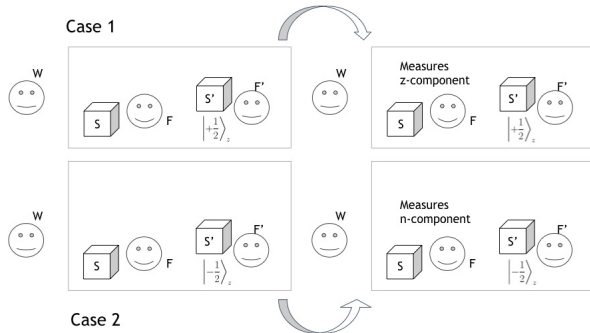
Case 1

W

S

F

S'

F'

$\left|+\frac{1}{2}\right\rangle_z$

W

Measures z-component

S

F

S'

F'

$\left|+\frac{1}{2}\right\rangle_z$

W

S

F

S'

F'

$\left|-\frac{1}{2}\right\rangle_z$

W

Measures n-component

S

F

S'

F'

$\left|-\frac{1}{2}\right\rangle_z$

Case 2